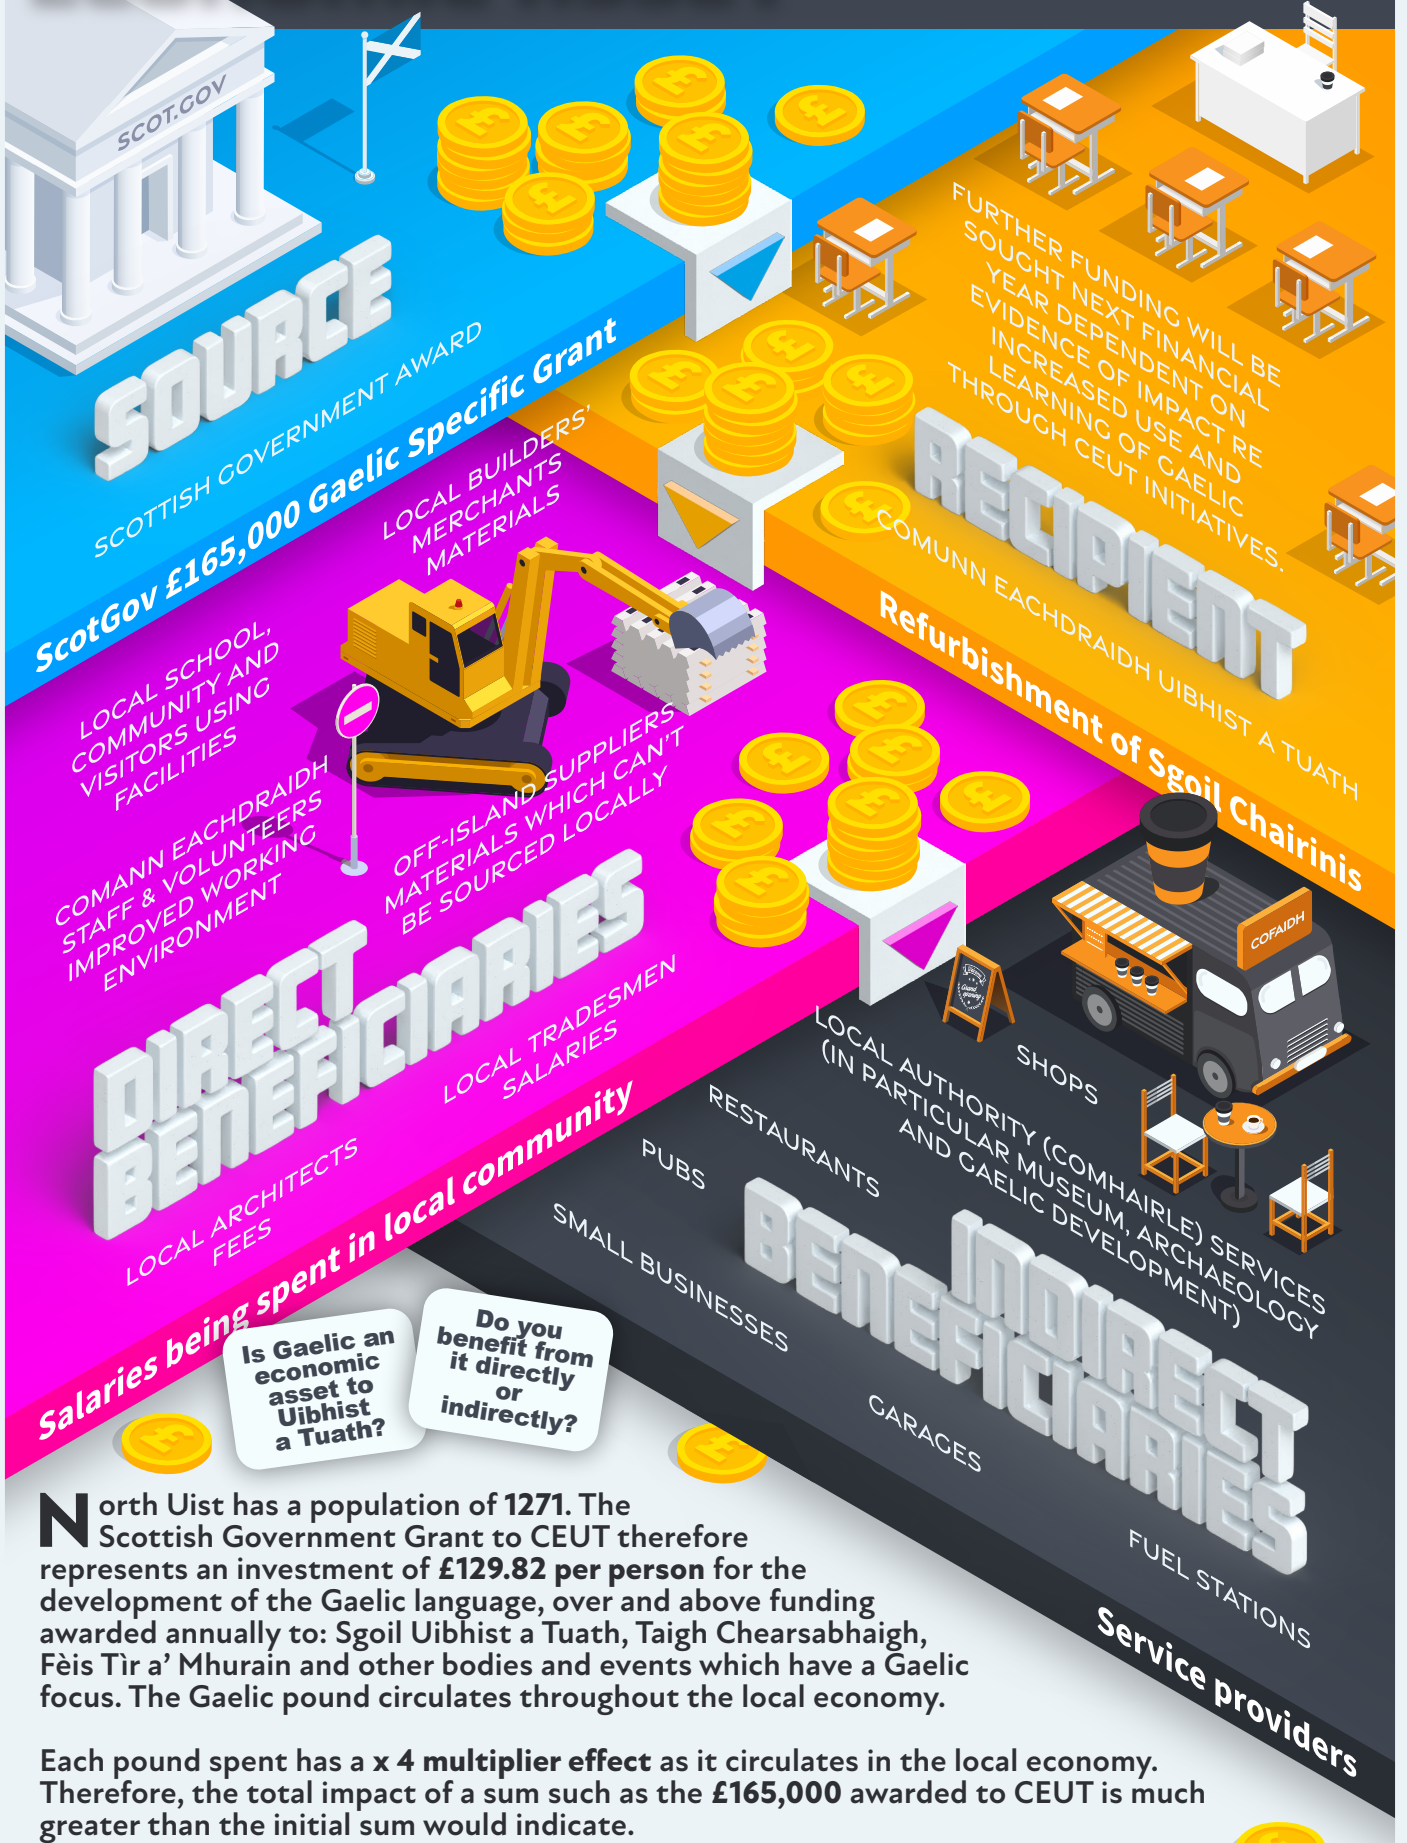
SCOT.GOV

SOURCE

SCOTTISH GOVERNMENT AWARD

ScotGov £165,000 Gaelic Specific Grant

FURTHER FUNDING WILL BE SOUGHT NEXT FINANCIAL YEAR DEPENDENT ON EVIDENCE OF IMPACT RE INCREASED USE AND LEARNING OF GAELIC THROUGH CEUT INITIATIVES.

RECIPIENT

COMUNN EACHDRAIDH UIBHIST A TUATH

Refurbishment of Sgoil Chairinis

LOCAL BUILDERS' MERCHANTS MATERIALS

LOCAL SCHOOL, COMMUNITY AND VISITORS USING FACILITIES

COMANN EACHDRAIDH STAFF & VOLUNTEERS IMPROVED WORKING ENVIRONMENT

OFF-ISLAND SUPPLIERS MATERIALS WHICH CAN'T BE SOURCED LOCALLY

DIRECT BENEFICIARIES

LOCAL TRADESMEN SALARIES

LOCAL ARCHITECTS FEES

Salaries being spent in local community

COFAIDH

SHOPS

LOCAL AUTHORITY (COMHAIRLE) SERVICES (IN PARTICULAR MUSEUM, ARCHAEOLOGY AND GAELIC DEVELOPMENT)

RESTAURANTS

PUBS

SMALL BUSINESSES

INDIRECT BENEFICIARIES

GARAGES

FUEL STATIONS

Service providers

Is Gaelic an economic asset to Uibhist a Tuath?

Do you benefit from it directly or indirectly?

North Uist has a population of 1271. The Scottish Government Grant to CEUT therefore represents an investment of £129.82 per person for the development of the Gaelic language, over and above funding awarded annually to: Sgoil Uibhist a Tuath, Taigh Chearsabhaigh, Fèis Tìr a' Mhurain and other bodies and events which have a Gaelic focus. The Gaelic pound circulates throughout the local economy.

Each pound spent has a x 4 multiplier effect as it circulates in the local economy. Therefore, the total impact of a sum such as the £165,000 awarded to CEUT is much greater than the initial sum would indicate.